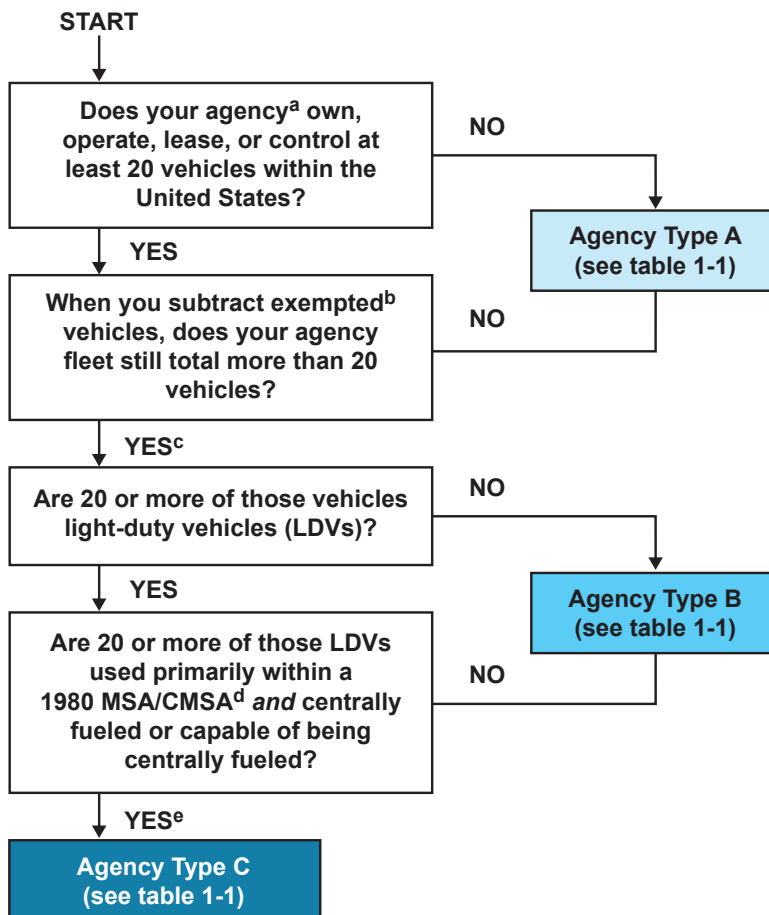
START

Does your agency$^a$ own, operate, lease, or control at least 20 vehicles within the United States?

NO

Agency Type A (see table 1-1)

YES

When you subtract exempted$^b$ vehicles, does your agency fleet still total more than 20 vehicles?

NO

YES$^c$

Are 20 or more of those vehicles light-duty vehicles (LDVs)?

NO

Agency Type B (see table 1-1)

YES

Are 20 or more of those LDVs used primarily within a 1980 MSA/CMSA$^d$ *and* centrally fueled or capable of being centrally fueled?

NO

YES$^e$

Agency Type C (see table 1-1)